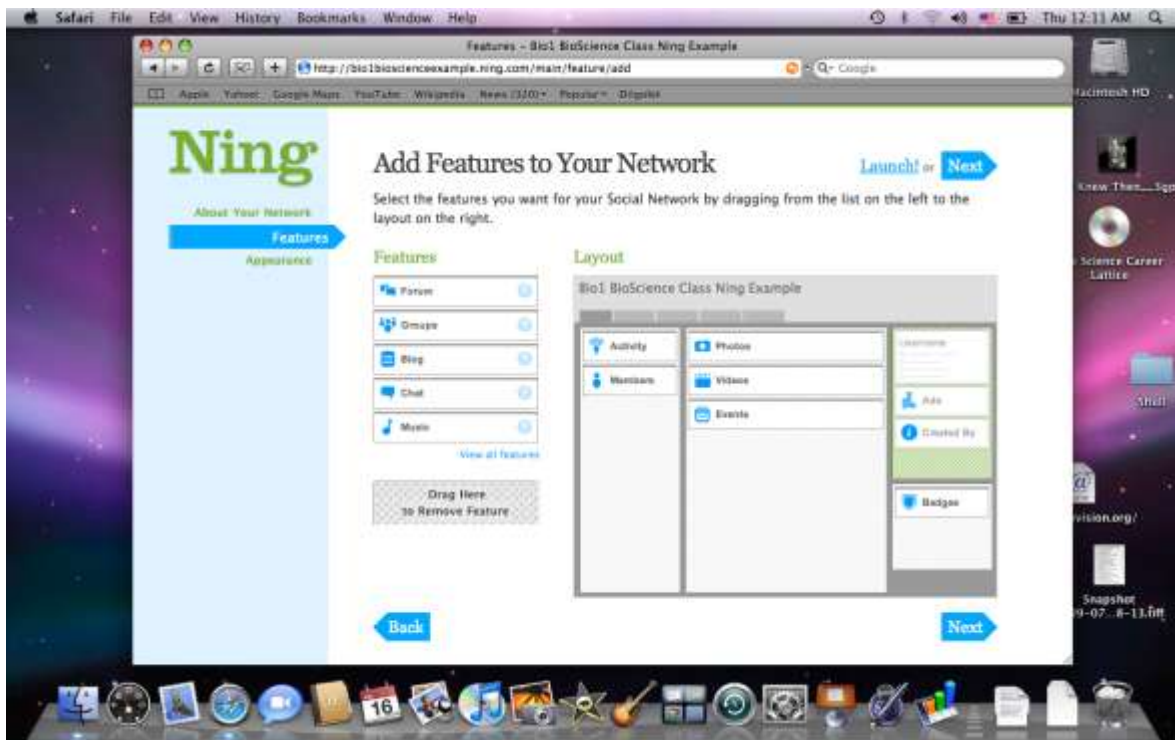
Safari File Edit View History Bookmarks Window Help

Thu 12:11 AM

Features - Bio1 BioScience Class Ning Example

http://bio1bioscienceexample.ning.com/main/feature/add

Q- Google

Apple Yahoo! Google Maps YouTube Wikipedia News (320) Popular Digg

Macintosh HD

Knew Then...Sgp

Science Career Lattice

Shell

vision.org/

Snapshot 9-07...8-13.tiff

Ning

About Your Network

Features

Appearance

Add Features to Your Network

Launch! or Next

Select the features you want for your Social Network by dragging from the list on the left to the layout on the right.

Features

Forum

Groups

Blog

Chat

Music

View all features

Drag Here to Remove Feature

Layout

Bio1 BioScience Class Ning Example

Activity

Members

Photos

Videos

Events

Username

Ads

Created By

Badges

Back

Next

16